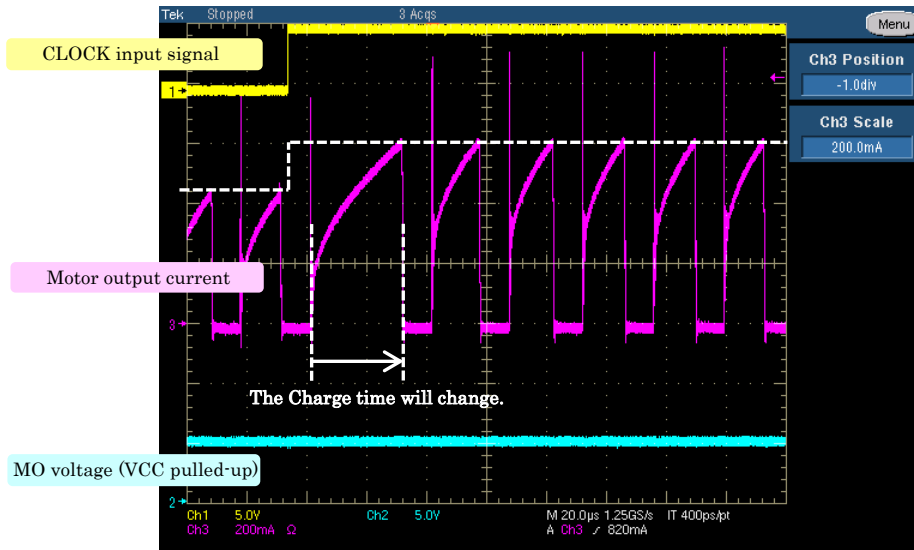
Tek Stopped 3 Acqs

Menu

CLOCK input signal

1

Ch3 Position
-1.0div

Ch3 Scale
200.0mA

Motor output current

3

The Charge time will change.

MO voltage (VCC pulled-up)

2

Ch1 5.0V
Ch3 200mA Ω
Ch2 5.0V
M 20.0μs 1.25GS/s IT 400ps/pt
A Ch3 ⨍ 820mA